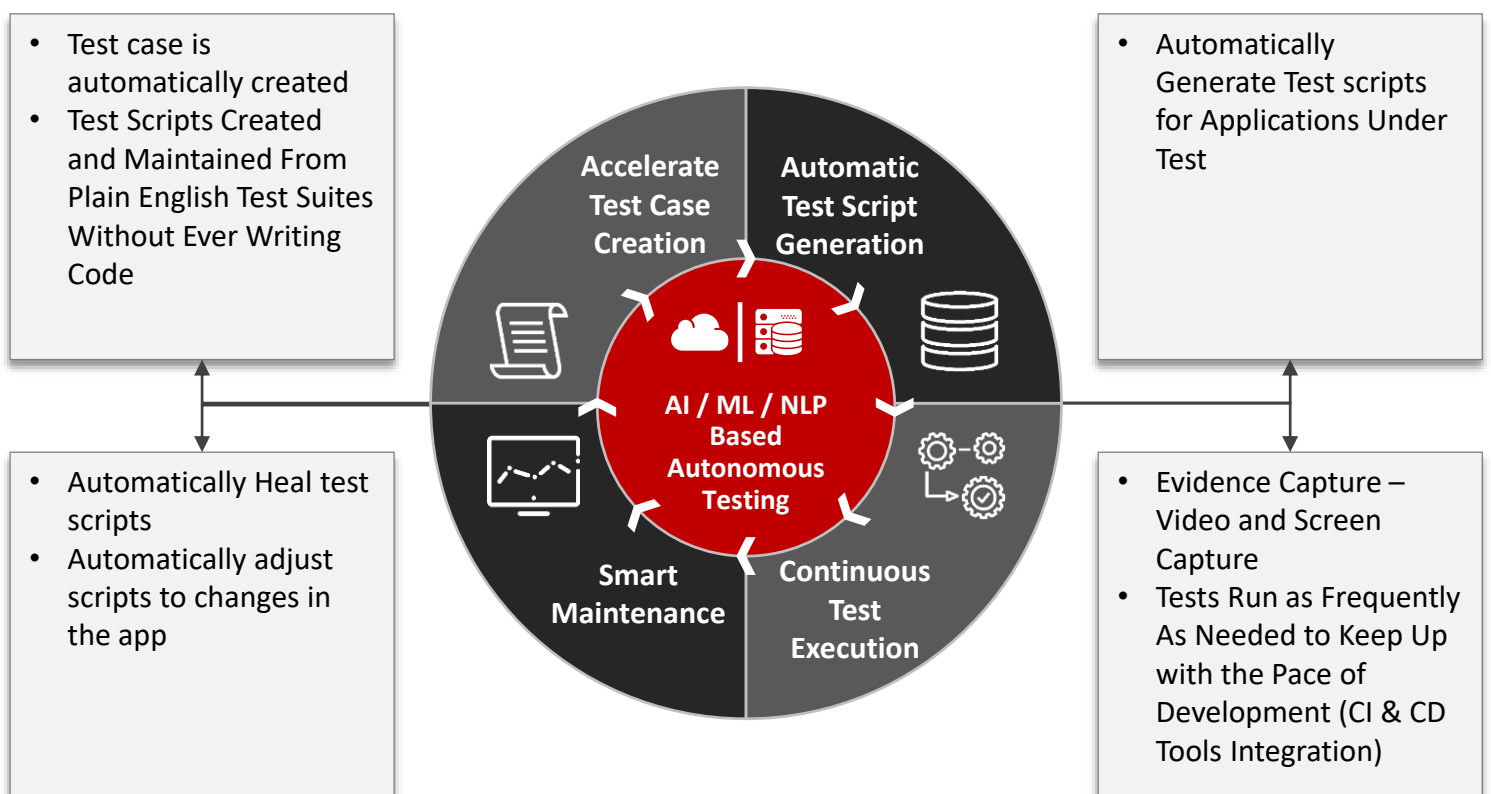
- Test case is automatically created
- Test Scripts Created and Maintained From Plain English Test Suites Without Ever Writing Code

Accelerate Test Case Creation

Automatic Test Script Generation

- Automatically Generate Test scripts for Applications Under Test

AI / ML / NLP Based Autonomous Testing

- Automatically Heal test scripts
- Automatically adjust scripts to changes in the app

Smart Maintenance

Continuous Test Execution

- Evidence Capture – Video and Screen Capture
- Tests Run as Frequently As Needed to Keep Up with the Pace of Development (CI & CD Tools Integration)